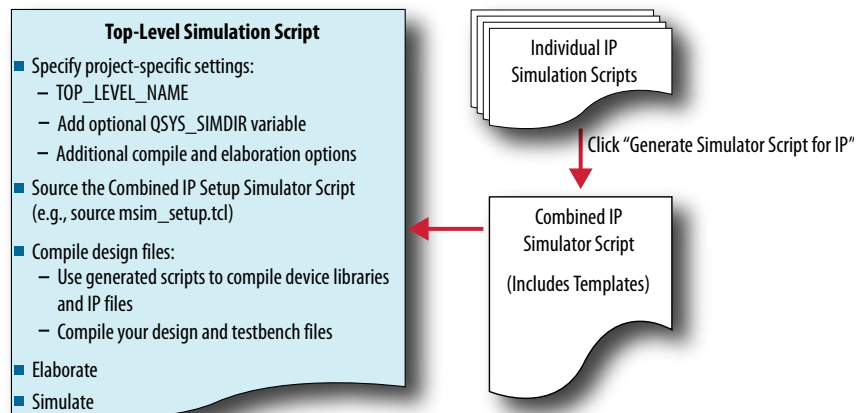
Top-Level Simulation Script

Specify project-specific settings:
– TOP_LEVEL_NAME
– Add optional QSYS_SIMDIR variable
– Additional compile and elaboration options

Source the Combined IP Setup Simulator Script (e.g., source msim_setup.tcl)

Compile design files:
– Use generated scripts to compile device libraries and IP files
– Compile your design and testbench files

Elaborate

Simulate

Individual IP Simulation Scripts

Click "Generate Simulator Script for IP"

Combined IP Simulator Script

(Includes Templates)